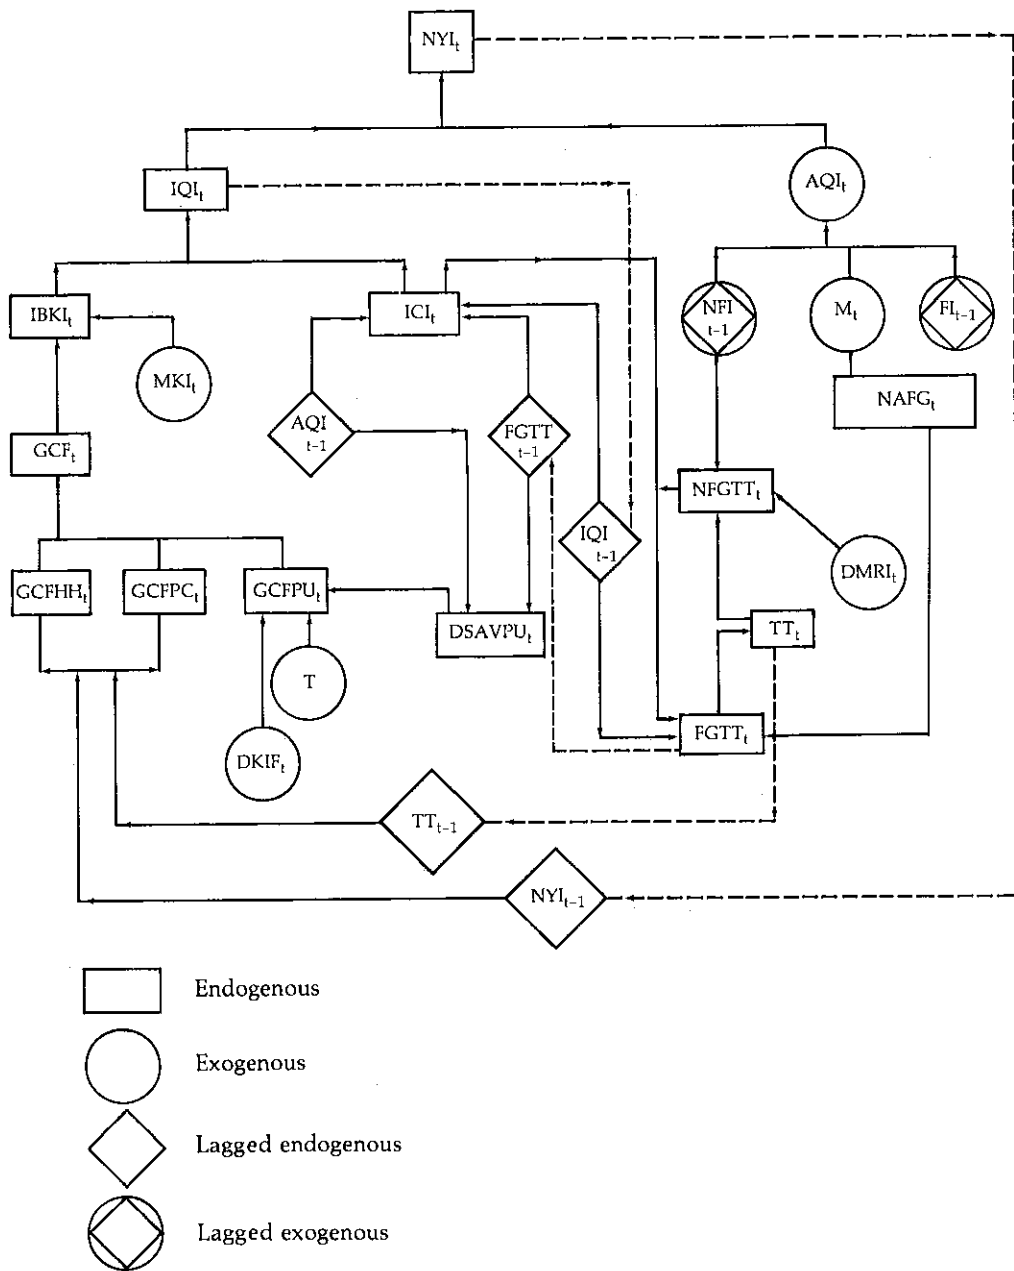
$NYI_t$

$IQI_t$

$AQI_t$

$IBKI_t$

$ICI_t$

NFI t-1

$M_t$

$FI_{t-1}$

$MKI_t$

AQI t-1

FGTT t-1

$NAFG_t$

$GCF_t$

IQI t-1

$NFGTT_t$

$DMRI_t$

$GCFHH_t$

$GCFPC_t$

$GCFPU_t$

$DSAVPU_t$

$TT_t$

T

$DKIF_t$

$FGTT_t$

$TT_{t-1}$

$NYI_{t-1}$

Endogenous

Exogenous

Lagged endogenous

Lagged exogenous